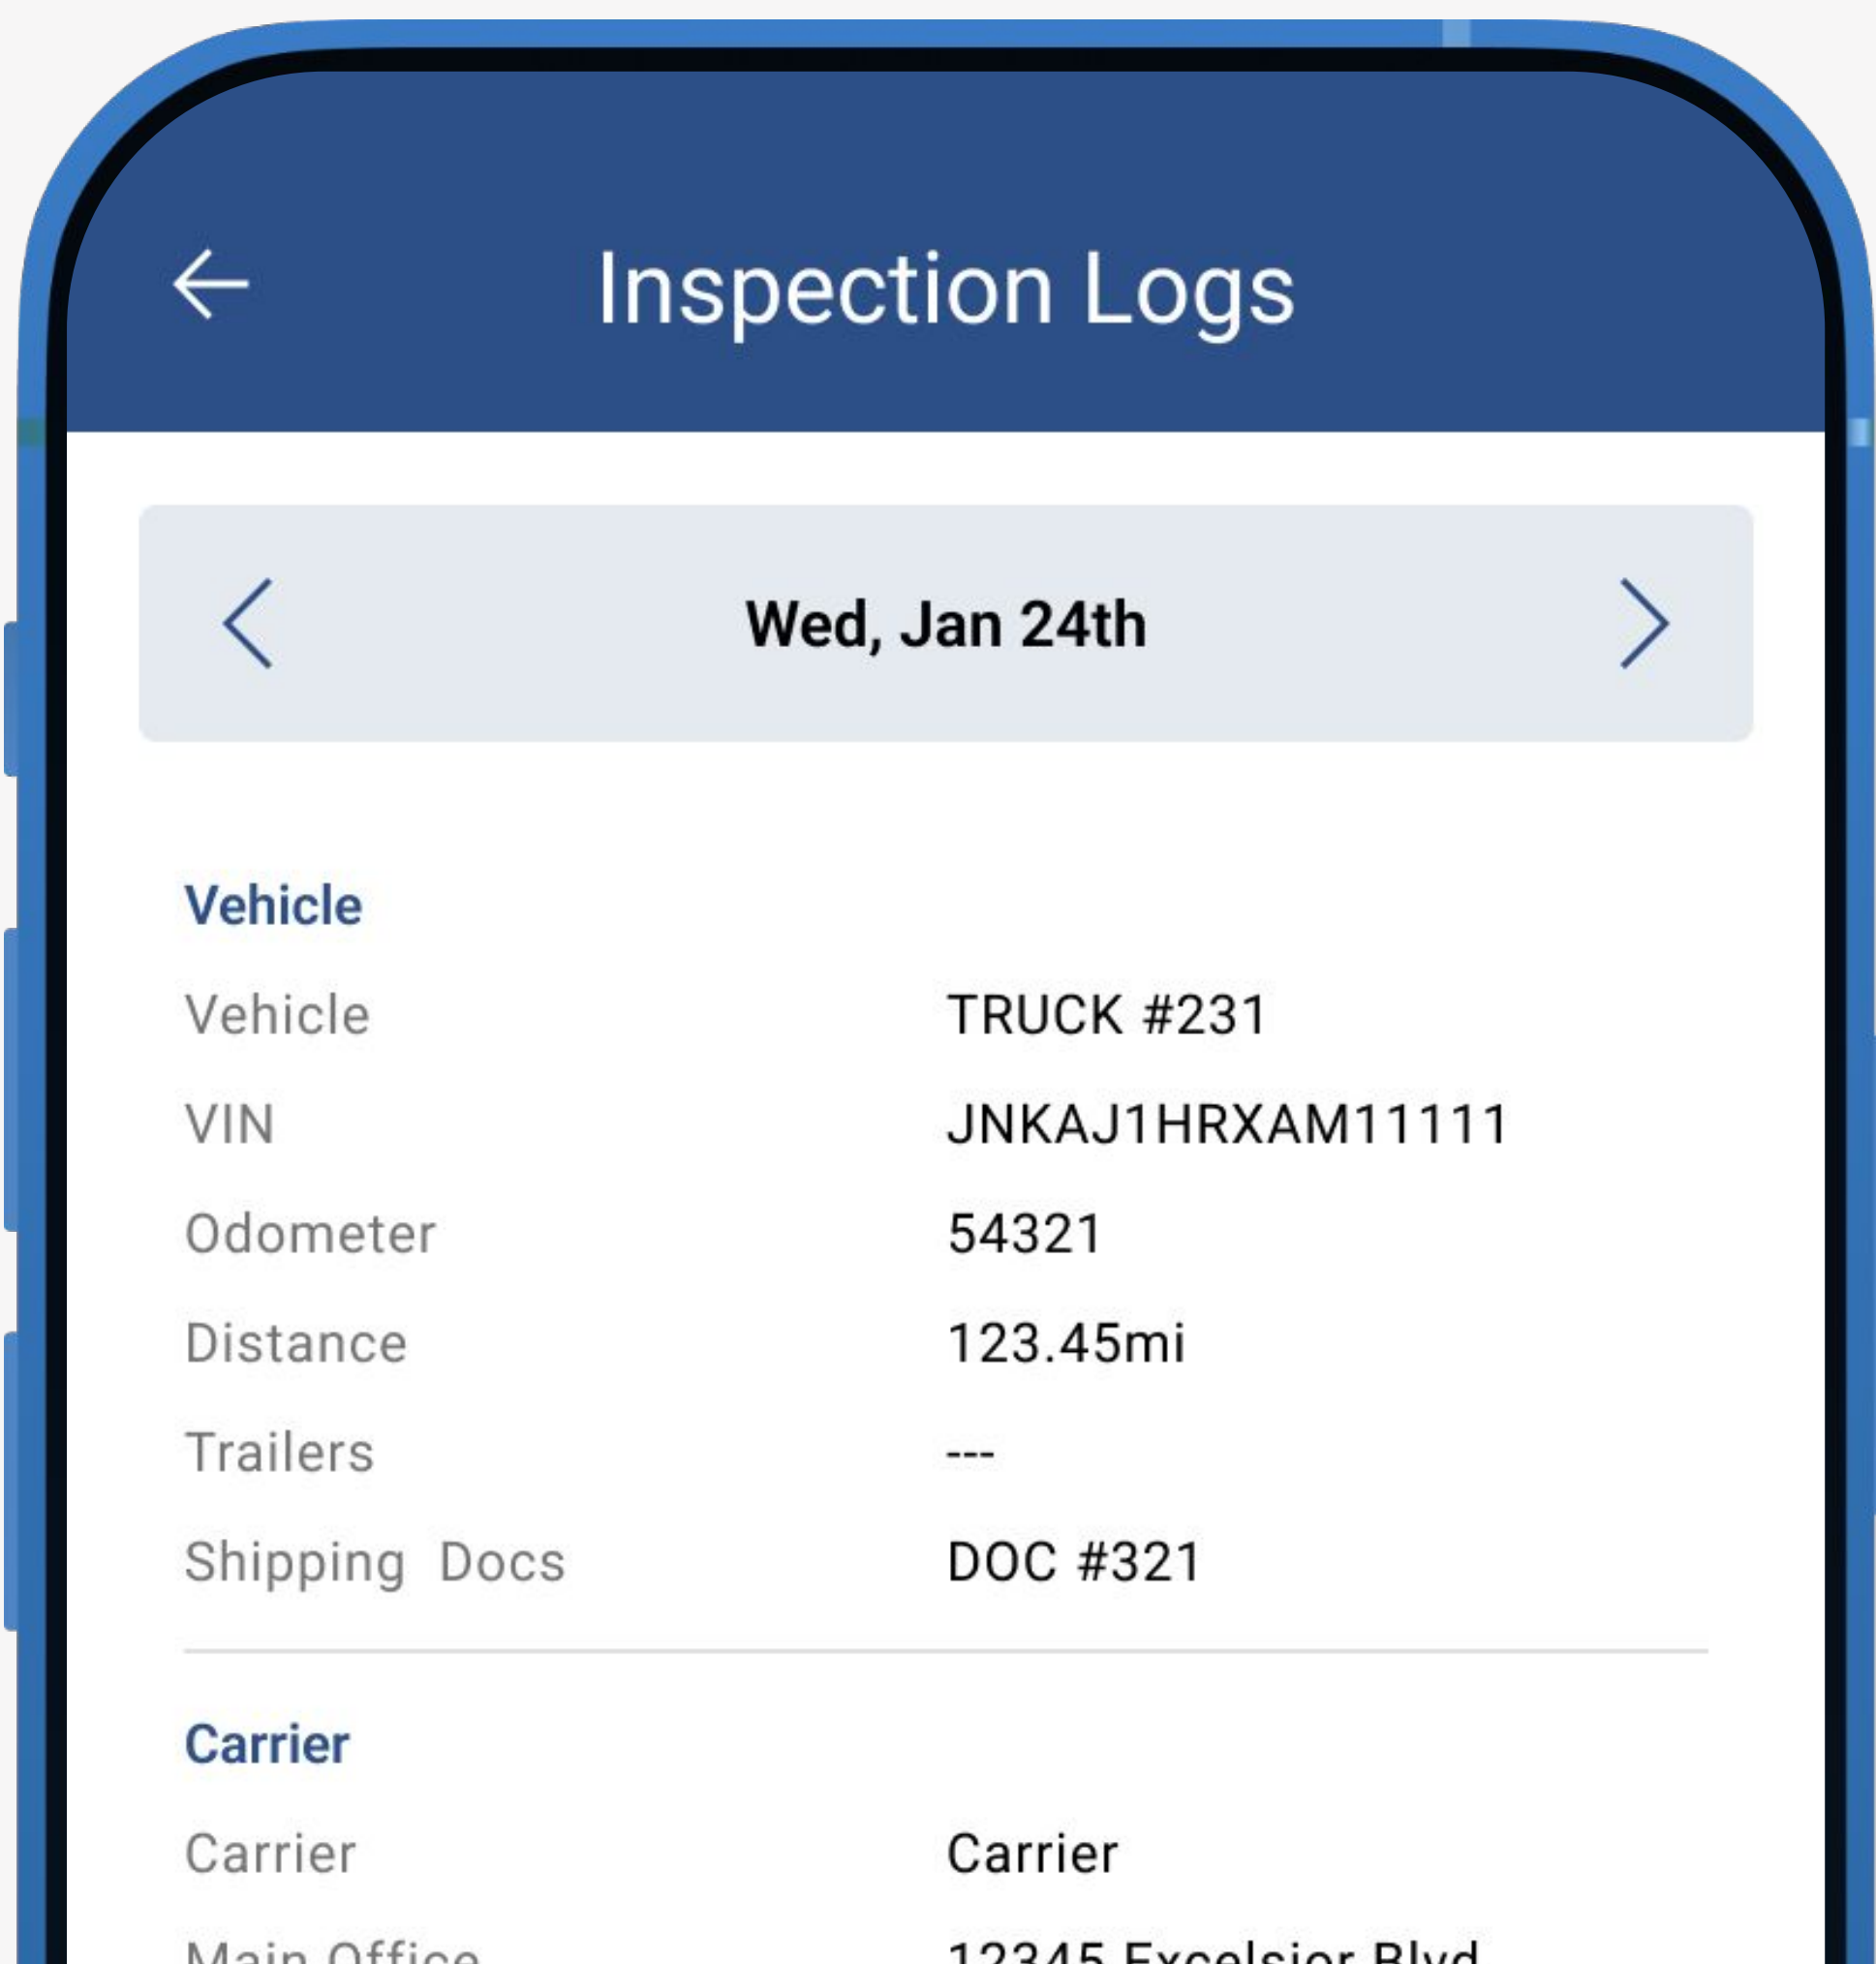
Inspection Logs

Wed, Jan 24th

Vehicle

| Vehicle | TRUCK #231 |
|---|---|
| VIN | JNKAJ1HRXAM11111 |
| Odometer | 54321 |
| Distance | 123.45mi |
| Trailers | --- |
| Shipping Docs | DOC #321 |

Carrier

| Carrier | Carrier |
|---|---|
| Main Office | 12345 Excelsior Blvd |